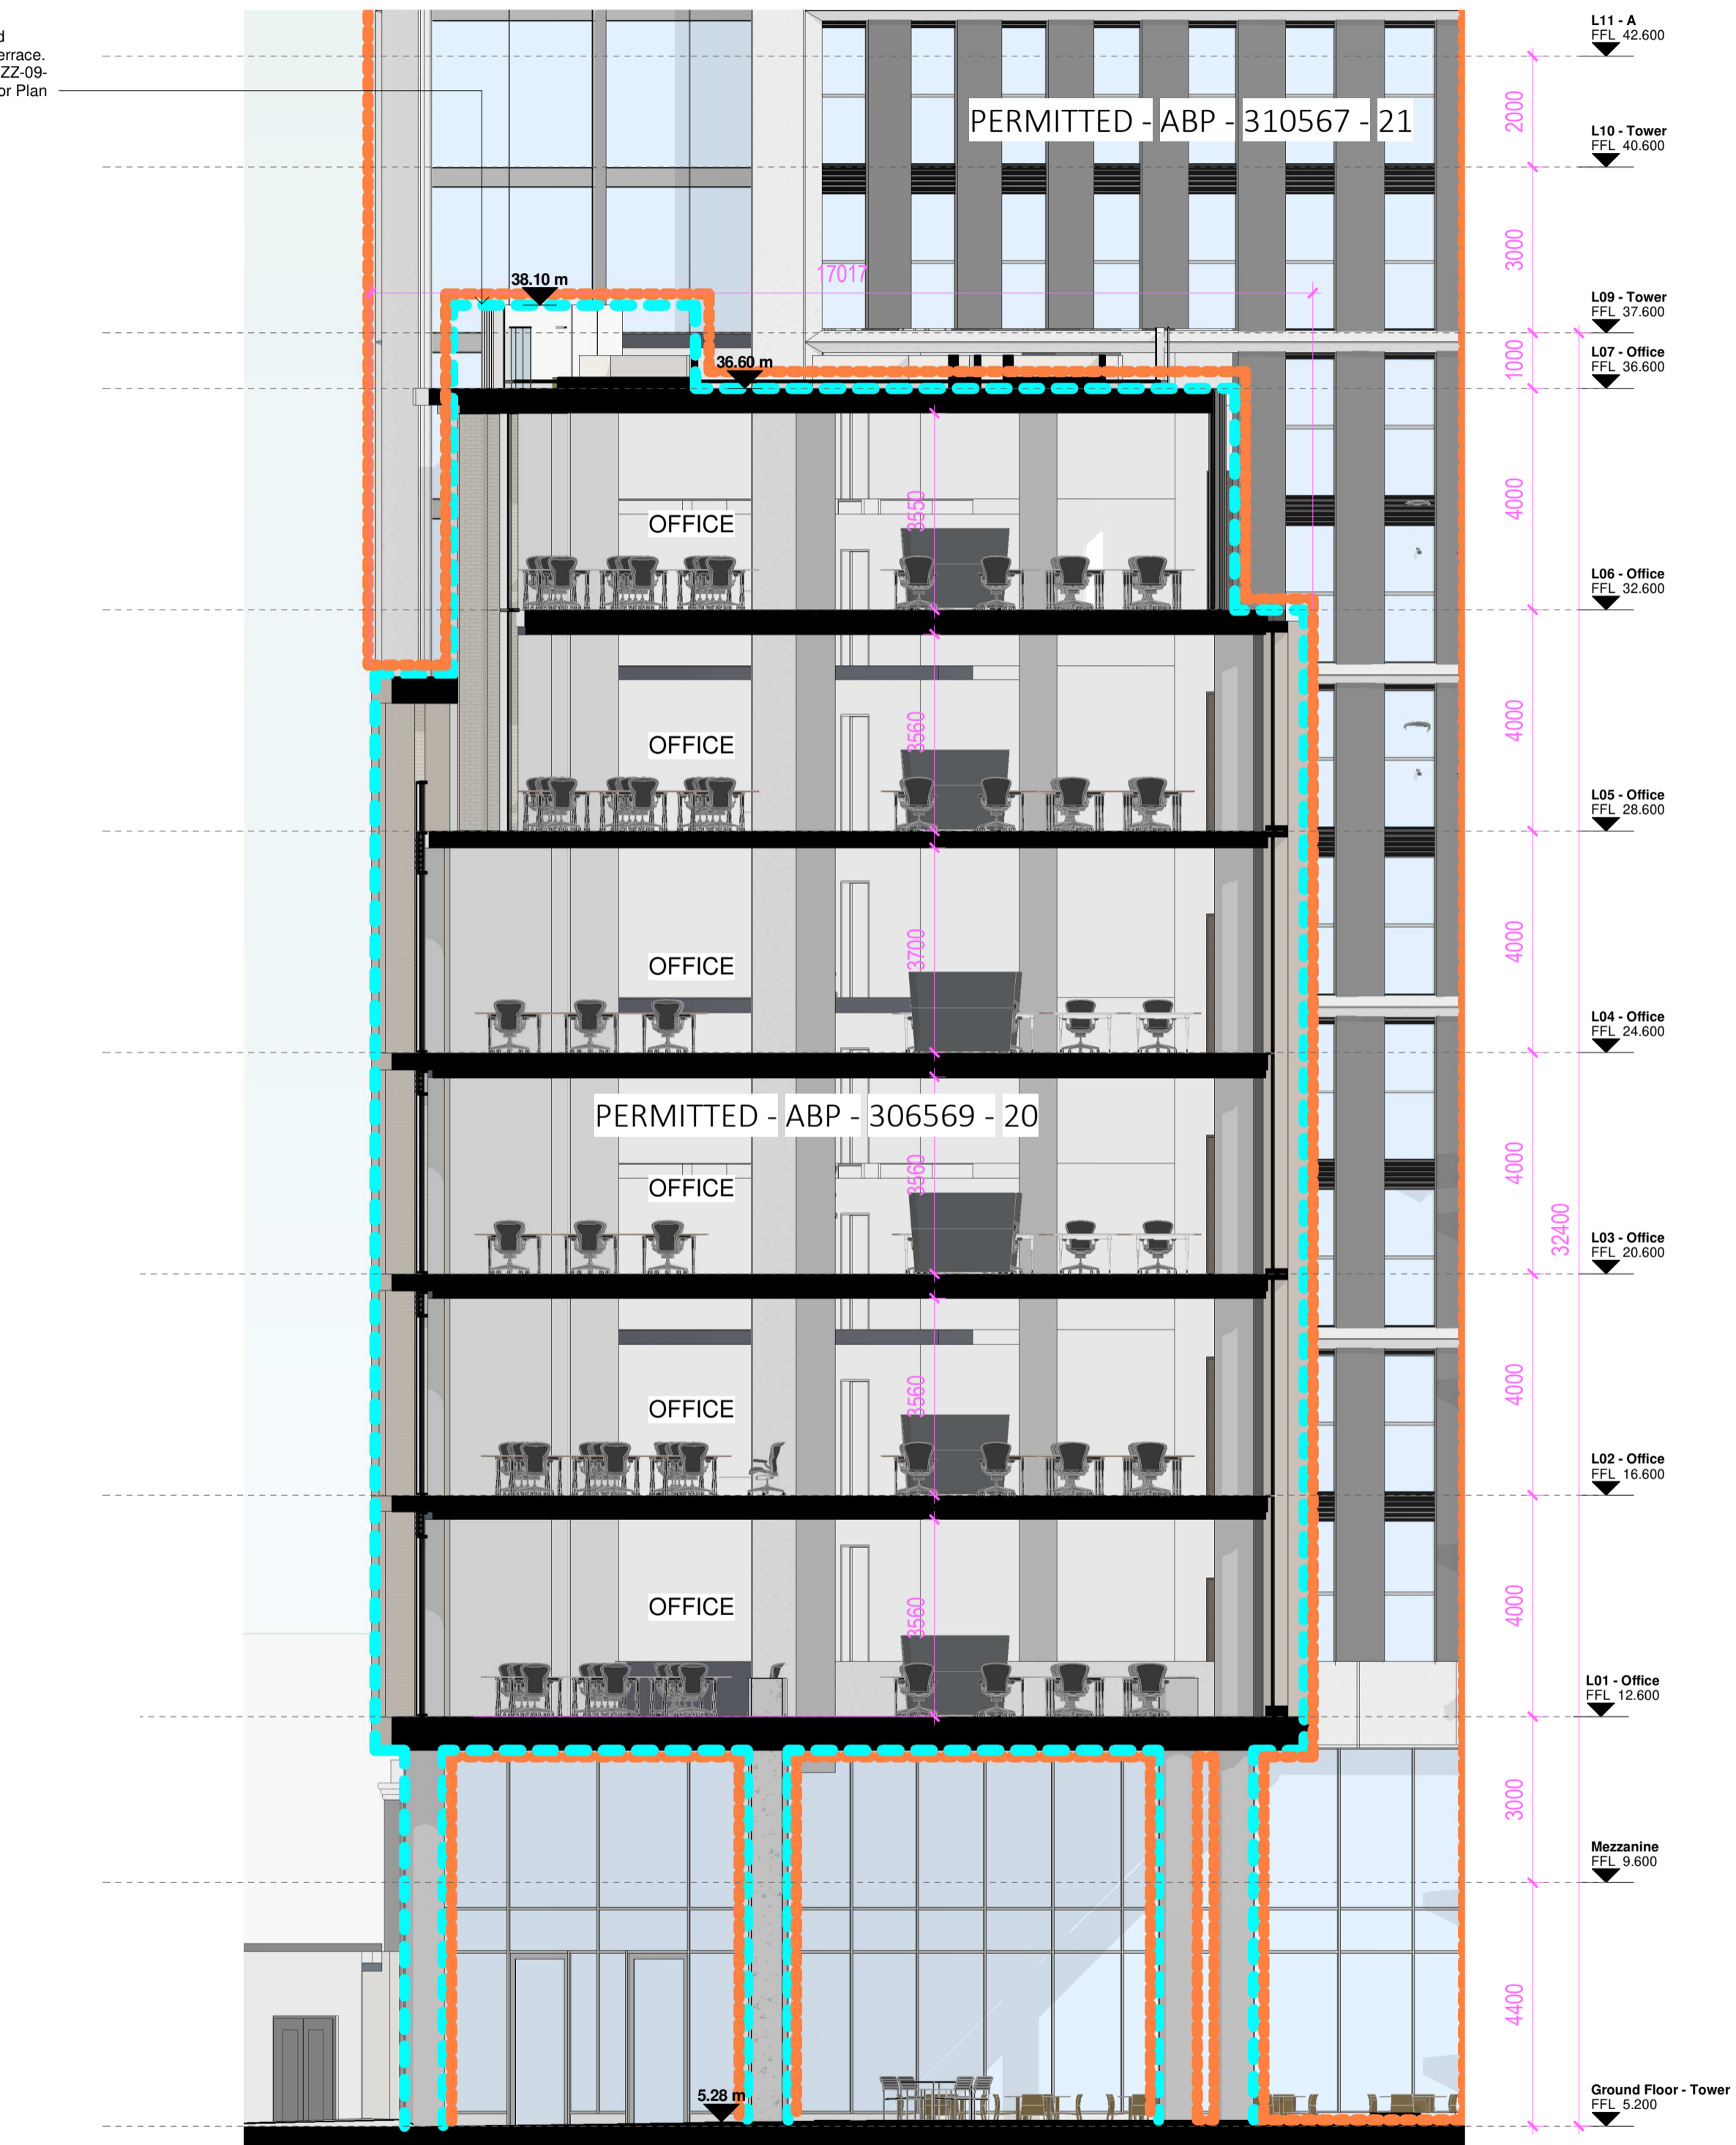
d
errace.
ZZ-09-
or Plan

L11 - A
FFL 42.600

PERMITTED - ABP - 310567 - 21

2000

L10 - Tower
FFL 40.600

3000

38.10 m

17017

L09 - Tower
FFL 37.600

36.60 m

1000

L07 - Office
FFL 36.600

OFFICE

3550

4000

L06 - Office
FFL 32.600

OFFICE

3560

4000

L05 - Office
FFL 28.600

OFFICE

3700

4000

L04 - Office
FFL 24.600

PERMITTED - ABP - 306569 - 20

OFFICE

3560

4000

32400

L03 - Office
FFL 20.600

OFFICE

3560

4000

L02 - Office
FFL 16.600

OFFICE

3560

4000

L01 - Office
FFL 12.600

3000

Mezzanine
FFL 9.600

4400

5.28 m

Ground Floor - Tower
FFL 5.200